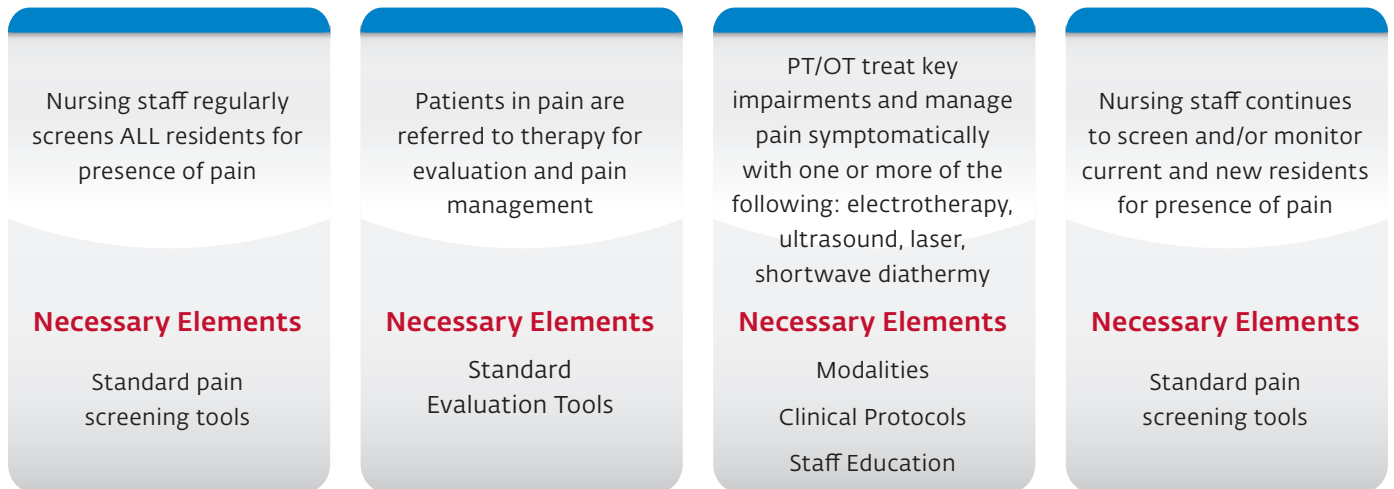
Nursing staff regularly screens ALL residents for presence of pain

Necessary Elements

Standard pain screening tools

Patients in pain are referred to therapy for evaluation and pain management

Necessary Elements

Standard Evaluation Tools

PT/OT treat key impairments and manage pain symptomatically with one or more of the following: electrotherapy, ultrasound, laser, shortwave diathermy

Necessary Elements

Modalities

Clinical Protocols

Staff Education

Nursing staff continues to screen and/or monitor current and new residents for presence of pain

Necessary Elements

Standard pain screening tools